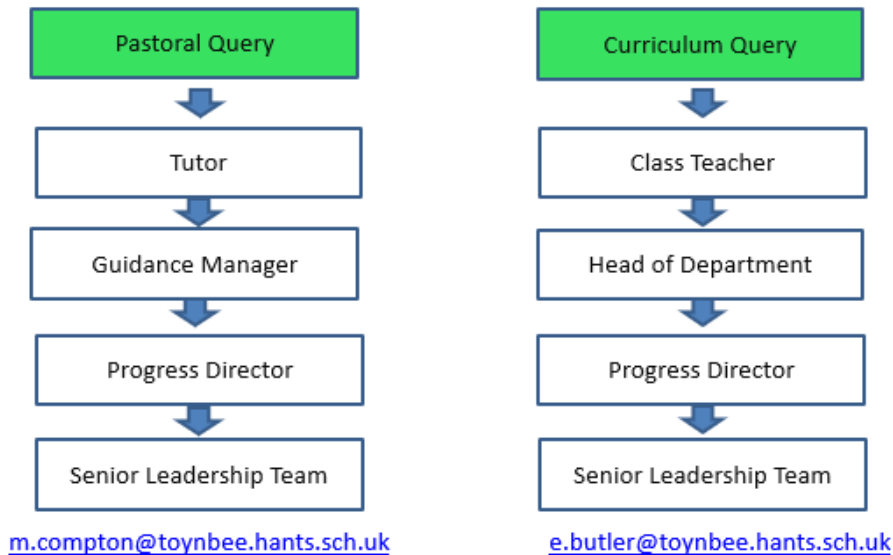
Pastoral Query

Tutor

Guidance Manager

Progress Director

Senior Leadership Team

m.compton@toynbee.hants.sch.uk

Curriculum Query

Class Teacher

Head of Department

Progress Director

Senior Leadership Team

e.butler@toynbee.hants.sch.uk